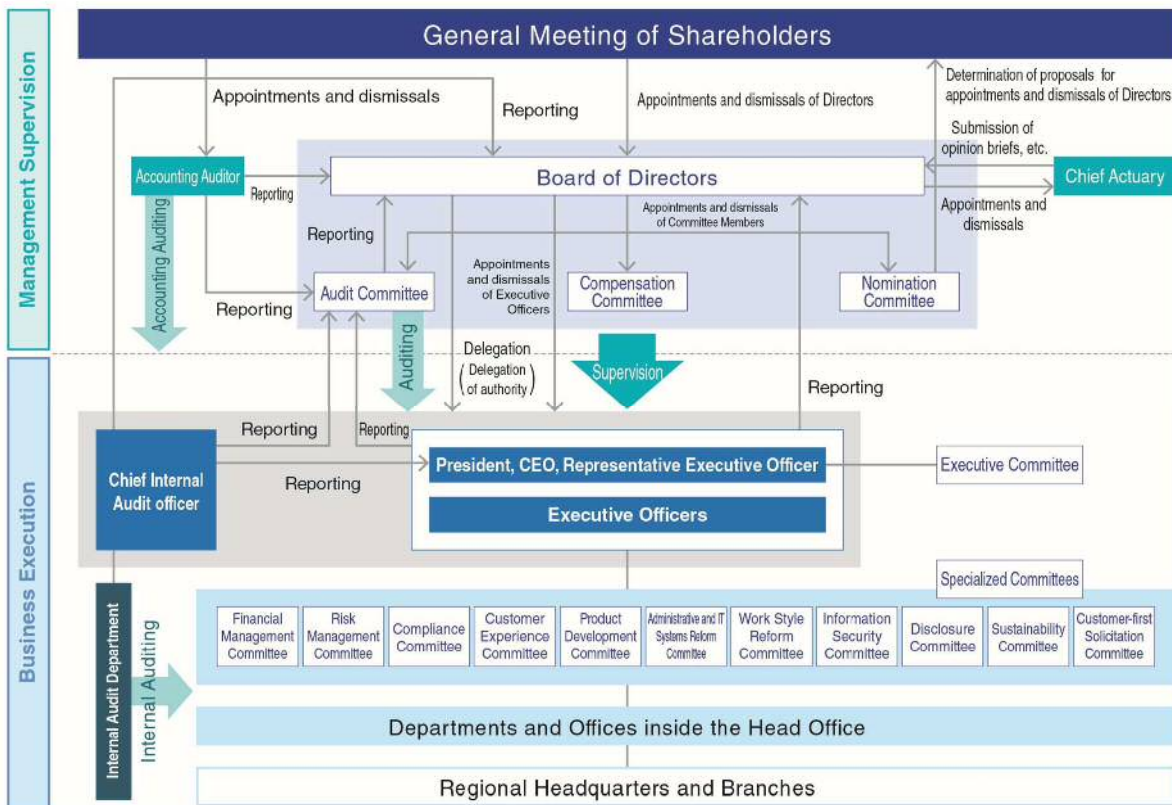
Management Supervision

General Meeting of Shareholders

Appointments and dismissals

Reporting

Appointments and dismissals of Directors

Determination of proposals for appointments and dismissals of Directors

Submission of opinion briefs, etc.

Accounting Auditor

Reporting

Board of Directors

Chief Actuary

Appointments and dismissals of Committee Members

Appointments and dismissals

Accounting Auditing

Reporting

Reporting

Audit Committee

Appointments and dismissals of Executive Officers

Compensation Committee

Nomination Committee

Auditing

Delegation (Delegation of authority)

Supervision

Reporting

Business Execution

Reporting

Reporting

Chief Internal Audit officer

Reporting

President, CEO, Representative Executive Officer

Executive Committee

Executive Officers

Specialized Committees

Internal Audit Department

Internal Auditing

| Financial Management Committee | Risk Management Committee | Compliance Committee | Customer Experience Committee | Product Development Committee | Administrative and IT Systems Reform Committee | Work Style Reform Committee | Information Security Committee | Disclosure Committee | Sustainability Committee | Customer-first Solicitation Committee |
|---|---|---|---|---|---|---|---|---|---|---|

Departments and Offices inside the Head Office

Regional Headquarters and Branches